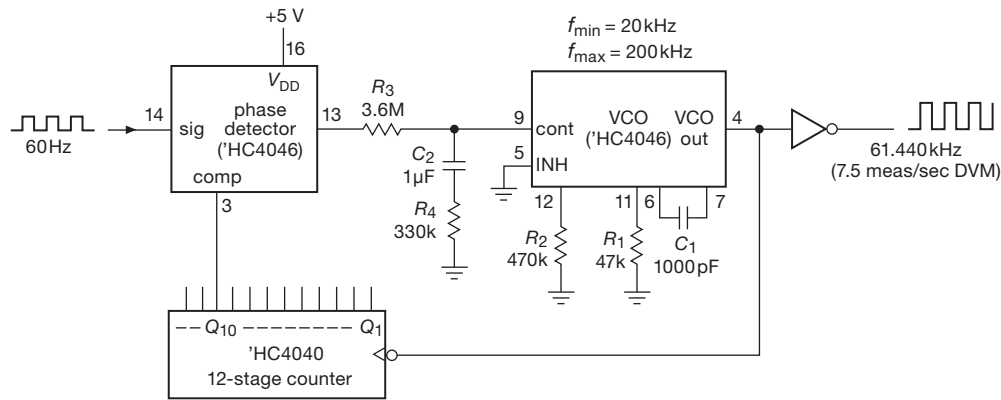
+5 V
16
$V_{DD}$
14
sig
phase detector ('HC4046)
13
comp
3
60Hz
$R_3$
3.6M
$C_2$
1μF
$R_4$
330k
$f_{min}$ = 20kHz
$f_{max}$ = 200kHz
9
cont
5
INH
VCO ('HC4046)
VCO out
4
12
$R_2$
470k
11
$R_1$
47k
6
7
$C_1$
1000pF
61.440kHz
(7.5 meas/sec DVM)
$Q_{10}$
$Q_1$
'HC4040
12-stage counter